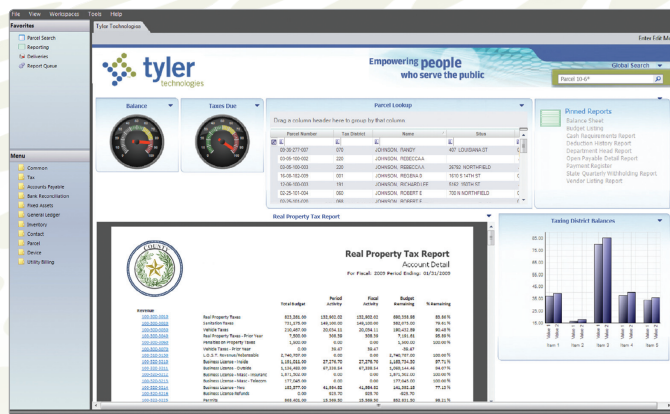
File View Workspaces Tools Help

Favorites
Parcel Search
Reporting
Deliveries
Report Queue

Menu
Common
Tax
Accounts Payable
Bank Reconciliation
Fixed Assets
General Ledger
Inventory
Contact
Parcel
Device
Utility Billing

Tyler Technologies

Enter Edit M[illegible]

tyler technologies

Empowering people who serve the public

Global Search
Parcel 10-6*

Balance

Taxes Due

Parcel Lookup

Drag a column header here to group by that column.

| Parcel Number | Tax District | Name | Situs |
|---|---|---|---|
| 03-06-277-007 | 070 | JOHNSON, RANDY | 407 LOUISIANA ST |
| 03-09-100-000 | 220 | JOHNSON, REBECCA A | |
| 03-09-100-003 | 220 | JOHNSON, REBECCA A | 26750 NORTHFIELD |
| 16-06-102-009 | 001 | JOHNSON, REGENA D | 1610 E 14TH ST |
| 13-06-100-003 | 191 | JOHNSON, RICHARD LEE | 5161 160TH ST |
| 02-25-101-004 | 060 | JOHNSON, ROBERT E | 700 N NORTHFIELD |
| 02-25-101-005 | 060 | JOHNSON, ROBERT E | |

Pinned Reports
Balance Sheet
Budget Listing
Cash Requirements Report
Deduction History Report
Department Head Report
Open Payable Detail Report
Payment Register
State Quarterly Withholding Report
Vendor Listing Report

Real Property Tax Report

Real Property Tax Report
Account Detail
For Fiscal: 2009 Period Ending: 01/31/2009

| | | Total Budget | Period Activity | Fiscal Activity | Budget Remaining | % Remaining |
|---|---|---|---|---|---|---|
| Revenue | | | | | | |
| 100-000-0010 | Real Property Taxes | 603,350.00 | 152,900.00 | 152,900.00 | 550,000.00 | 86.46 % |
| 100-000-0011 | Combination Taxes | 731,075.00 | 148,100.00 | 148,100.00 | 583,975.00 | 79.61 % |
| | Vehicle Taxes | 210,487.00 | 20,034.11 | 20,034.11 | 190,452.89 | 90.48 % |
| | Real Property Taxes - Prior Year | 7,800.00 | 509.59 | 509.59 | 7,290.41 | 93.46 % |
| | Penalties on Property Taxes | 1,500.00 | 0.00 | 0.00 | 1,500.00 | 100.00 % |
| | Vehicle Taxes - Prior Year | 0.00 | 59.47 | 59.47 | -59.47 | |
| | L.O.S.T. Revenue/Refundable | 2,746,707.00 | 0.00 | 0.00 | 2,746,707.00 | 100.00 % |
| | Business License - Inside | 1,151,511.00 | 27,776.50 | 27,776.50 | 1,123,734.50 | 97.51 % |
| | Business License - Outside | 1,134,480.00 | 67,336.54 | 67,336.54 | 1,066,144.46 | 94.07 % |
| | Business License - Mass - Insurance | 1,071,300.00 | 0.00 | 0.00 | 1,071,300.00 | 100.00 % |
| | Business License - Mass - Telecom | 177,065.00 | 0.00 | 0.00 | 177,065.00 | 100.00 % |
| | Business License - Mass | 181,877.00 | 41,564.82 | 41,564.82 | 140,312.18 | 77.15 % |
| | Business License Refunds | 0.00 | 825.70 | 825.70 | -825.70 | |
| | Permits | 668,400.00 | 15,366.50 | 15,366.50 | 653,033.50 | 98.11 % |

Taxing District Balances

90.00
80.00
70.00
60.00
50.00
40.00
30.00
20.00
10.00
0.00

Item 1 Item 2 Item 3 Item 4 Item 5